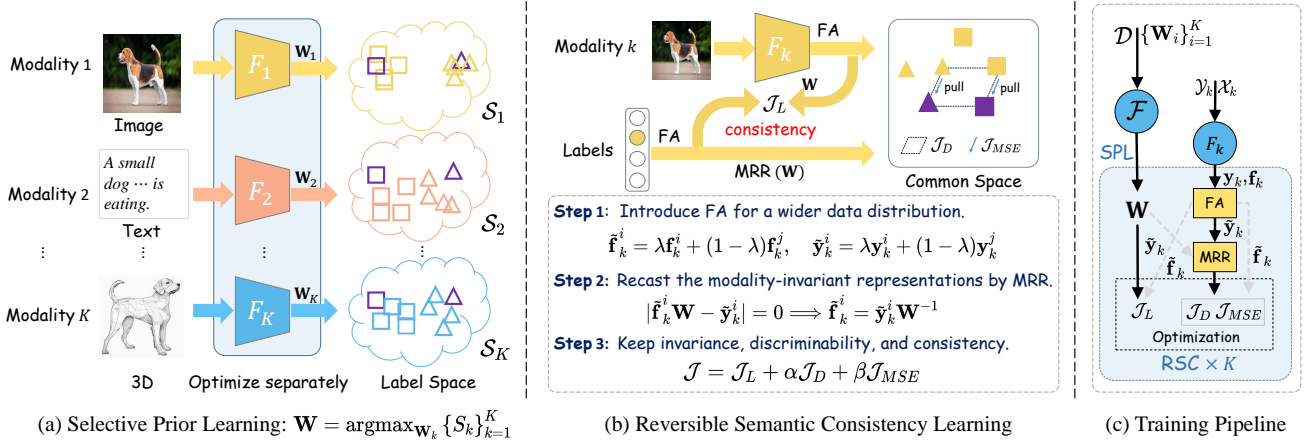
Modality 1
Image
$F_1$
$\mathbf{W}_1$
$\mathcal{S}_1$
Modality 2
A small dog ··· is eating.
Text
$F_2$
$\mathbf{W}_2$
$\mathcal{S}_2$
⋮
⋮
⋮
⋮
Modality $K$
3D
$F_K$
$\mathbf{W}_K$
$\mathcal{S}_K$
Optimize separately
Label Space

(a) Selective Prior Learning: $\mathbf{W} = \text{argmax}_{\mathbf{W}_k} \{S_k\}_{k=1}^K$

Modality $k$
$F_k$
FA
$\mathbf{W}$
$\mathcal{J}_L$
consistency
Labels
FA
MRR ($\mathbf{W}$)
pull
pull
$\mathcal{J}_D$
$\mathcal{J}_{MSE}$
Common Space

Step 1: Introduce FA for a wider data distribution.
$\tilde{\mathbf{f}}_k^i = \lambda \mathbf{f}_k^i + (1-\lambda)\mathbf{f}_k^j, \quad \tilde{\mathbf{y}}_k^i = \lambda \mathbf{y}_k^i + (1-\lambda)\mathbf{y}_k^j$
Step 2: Recast the modality-invariant representations by MRR.
$|\tilde{\mathbf{f}}_k^i \mathbf{W} - \tilde{\mathbf{y}}_k^i| = 0 \Longrightarrow \tilde{\mathbf{f}}_k^i = \tilde{\mathbf{y}}_k^i \mathbf{W}^{-1}$
Step 3: Keep invariance, discriminability, and consistency.
$\mathcal{J} = \mathcal{J}_L + \alpha \mathcal{J}_D + \beta \mathcal{J}_{MSE}$

(b) Reversible Semantic Consistency Learning

$\mathcal{D}|\{\mathbf{W}_i\}_{i=1}^K$
$\mathcal{Y}_k \mathcal{X}_k$
$\mathcal{F}$
$F_k$
SPL
$\mathbf{y}_k, \mathbf{f}_k$
$\mathbf{W}$
FA
$\tilde{\mathbf{y}}_k$
$\tilde{\mathbf{y}}_k$
MRR
$\tilde{\mathbf{f}}_k$
$\tilde{\mathbf{f}}_k$
$\mathcal{J}_L$
$\mathcal{J}_D \; \mathcal{J}_{MSE}$
Optimization
RSC × $K$

(c) Training Pipeline